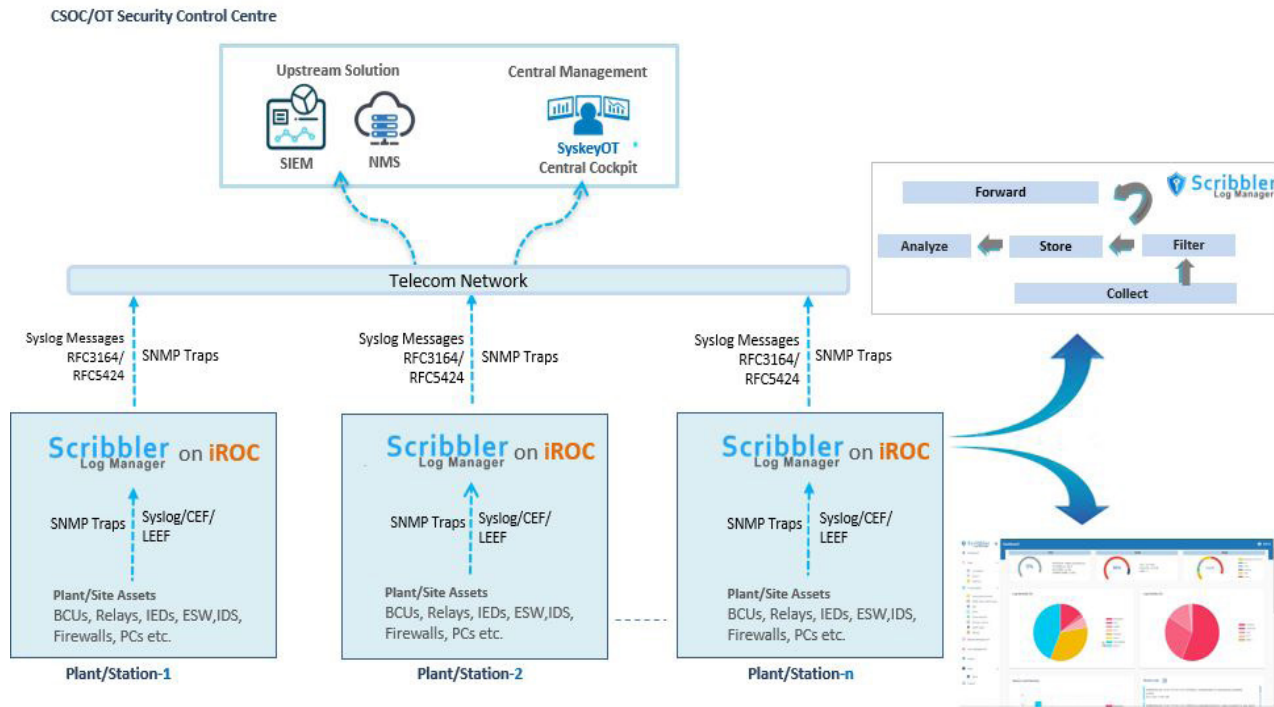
CSOC/OT Security Control Centre

Upstream Solution

SIEM

NMS

Central Management

SyskeyOT
Central Cockpit

Forward

Scribbler
Log Manager

Analyze

Store

Filter

Collect

Telecom Network

Syslog Messages
RFC3164/
RFC5424

SNMP Traps

Syslog Messages
RFC3164/
RFC5424

SNMP Traps

Syslog Messages
RFC3164/
RFC5424

SNMP Traps

Scribbler
Log Manager on iROC

SNMP Traps

Syslog/CEF/
LEEF

Plant/Site Assets
BCUs, Relays, IEDs, ESW,IDS, Firewalls, PCs etc.

Plant/Station-1

Scribbler
Log Manager on iROC

SNMP Traps

Syslog/CEF/
LEEF

Plant/Site Assets
BCUs, Relays, IEDs, ESW,IDS, Firewalls, PCs etc.

Plant/Station-2

Scribbler
Log Manager on iROC

SNMP Traps

Syslog/CEF/
LEEF

Plant/Site Assets
BCUs, Relays, IEDs, ESW,IDS, Firewalls, PCs etc.

Plant/Station-n